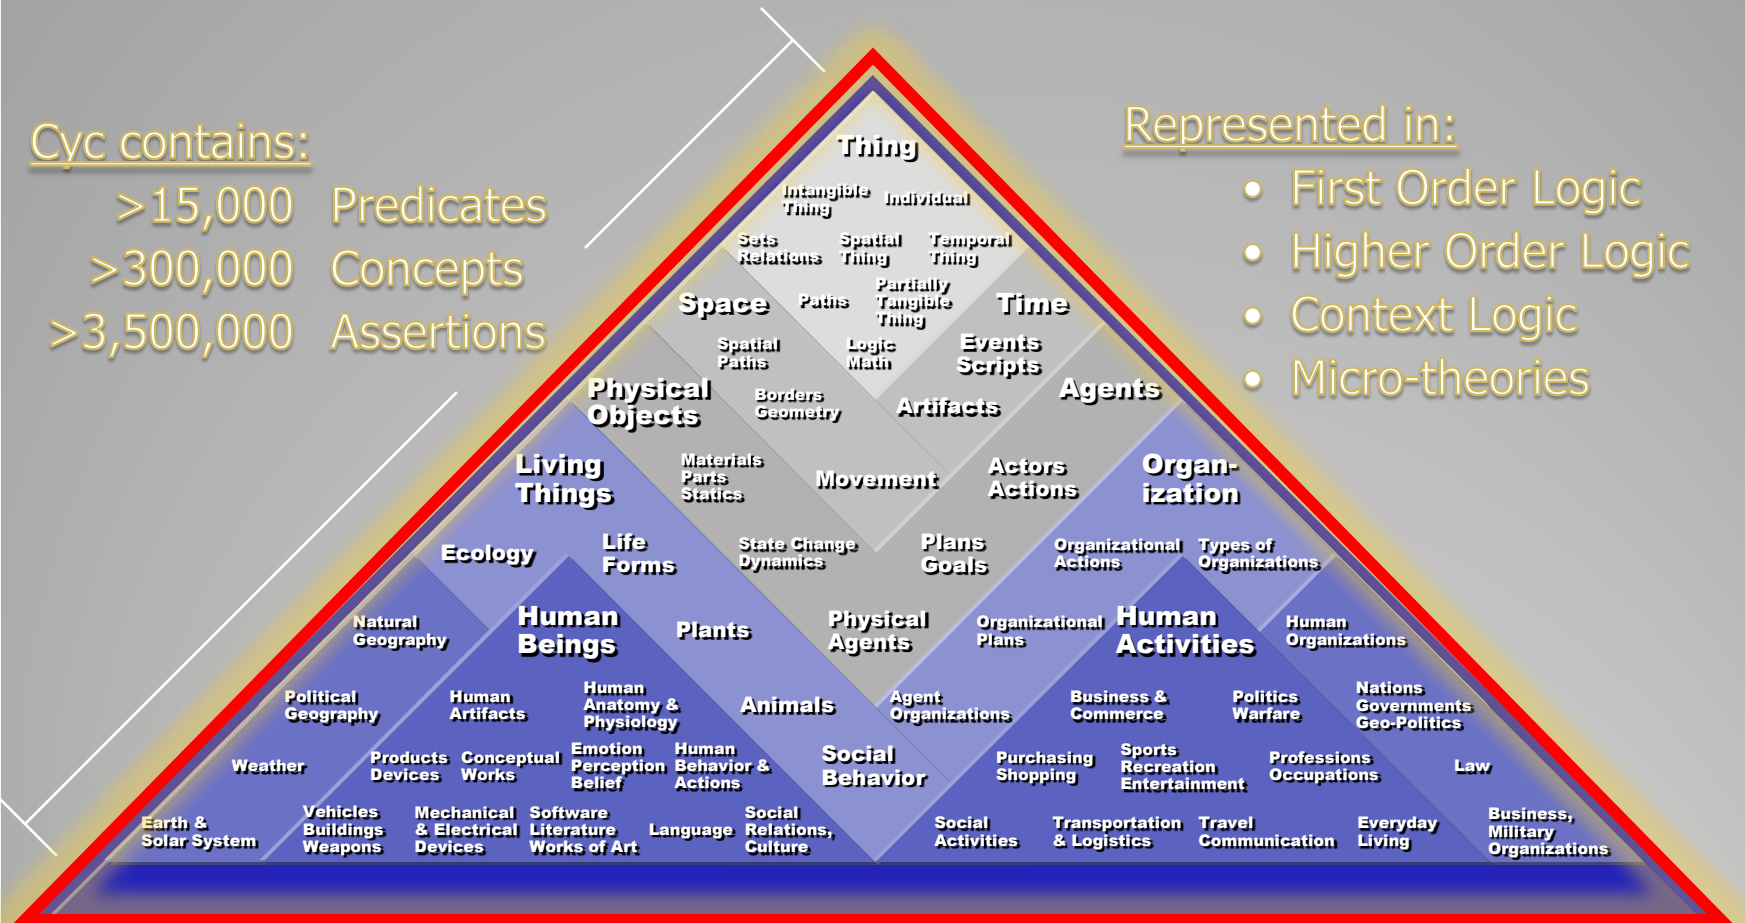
Cyc contains:

>15,000 Predicates

>300,000 Concepts

>3,500,000 Assertions

Represented in:

- First Order Logic
- Higher Order Logic
- Context Logic
- Micro-theories

Thing

Intangible Thing

Individual

Sets Relations

Spatial Thing

Temporal Thing

Space

Paths

Partially Tangible Thing

Time

Spatial Paths

Logic Math

Events Scripts

Physical Objects

Borders Geometry

Artifacts

Agents

Living Things

Materials Parts Statics

Movement

Actors Actions

Organ-ization

Ecology

Life Forms

State Change Dynamics

Plans Goals

Organizational Actions

Types of Organizations

Natural Geography

Human Beings

Plants

Physical Agents

Organizational Plans

Human Activities

Human Organizations

Political Geography

Human Artifacts

Human Anatomy & Physiology

Animals

Agent Organizations

Business & Commerce

Politics Warfare

Nations Governments Geo-Politics

Weather

Products Devices

Conceptual Works

Emotion Perception Belief

Human Behavior & Actions

Social Behavior

Purchasing Shopping

Sports Recreation Entertainment

Professions Occupations

Law

Earth & Solar System

Vehicles Buildings Weapons

Mechanical & Electrical Devices

Software Literature Works of Art

Language

Social Relations, Culture

Social Activities

Transportation & Logistics

Travel Communication

Everyday Living

Business, Military Organizations